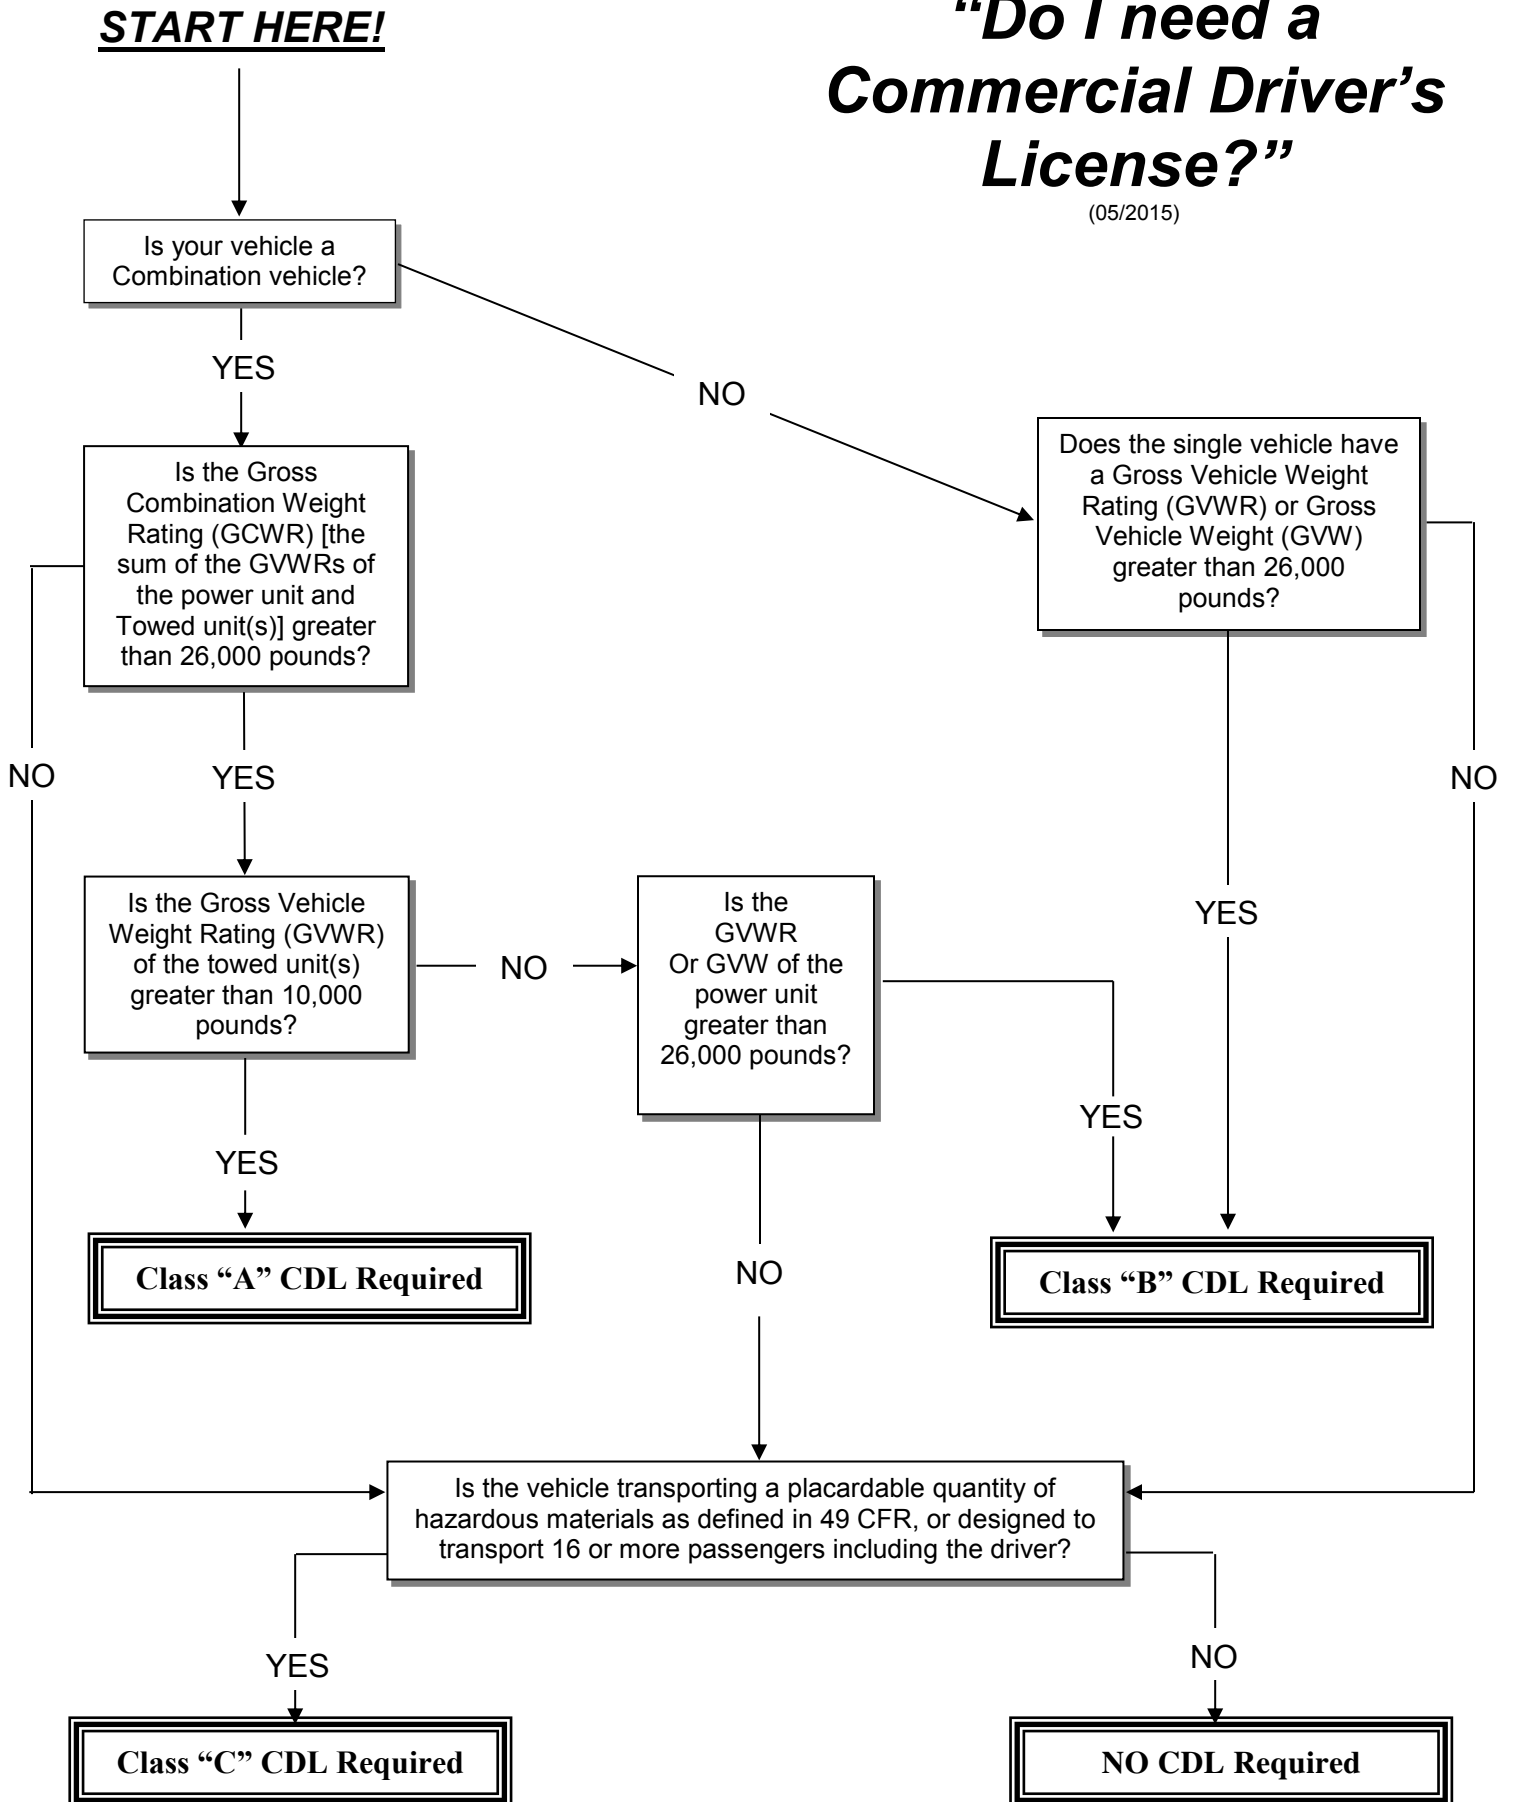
START HERE!

"Do I need a Commercial Driver's License?"
(05/2015)

Is your vehicle a Combination vehicle?

YES

NO

Is the Gross Combination Weight Rating (GCWR) [the sum of the GVWRs of the power unit and Towed unit(s)] greater than 26,000 pounds?

Does the single vehicle have a Gross Vehicle Weight Rating (GVWR) or Gross Vehicle Weight (GVW) greater than 26,000 pounds?

NO

YES

NO

YES

Is the Gross Vehicle Weight Rating (GVWR) of the towed unit(s) greater than 10,000 pounds?

NO

Is the GVWR Or GVW of the power unit greater than 26,000 pounds?

YES

YES

Class "A" CDL Required

NO

Class "B" CDL Required

Is the vehicle transporting a placardable quantity of hazardous materials as defined in 49 CFR, or designed to transport 16 or more passengers including the driver?

YES

NO

Class "C" CDL Required

NO CDL Required